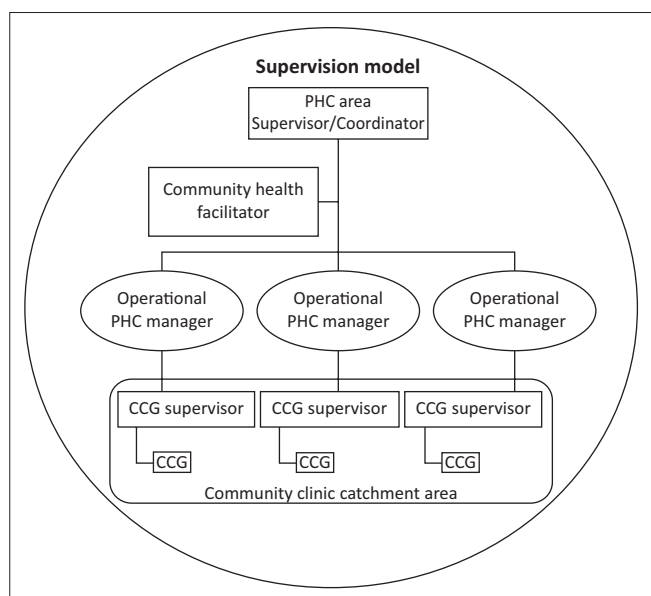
Supervision model

PHC area Supervisor/Coordinator

Community health facilitator

Operational PHC manager

Operational PHC manager

Operational PHC manager

CCG supervisor

CCG supervisor

CCG supervisor

CCG

CCG

CCG

Community clinic catchment area